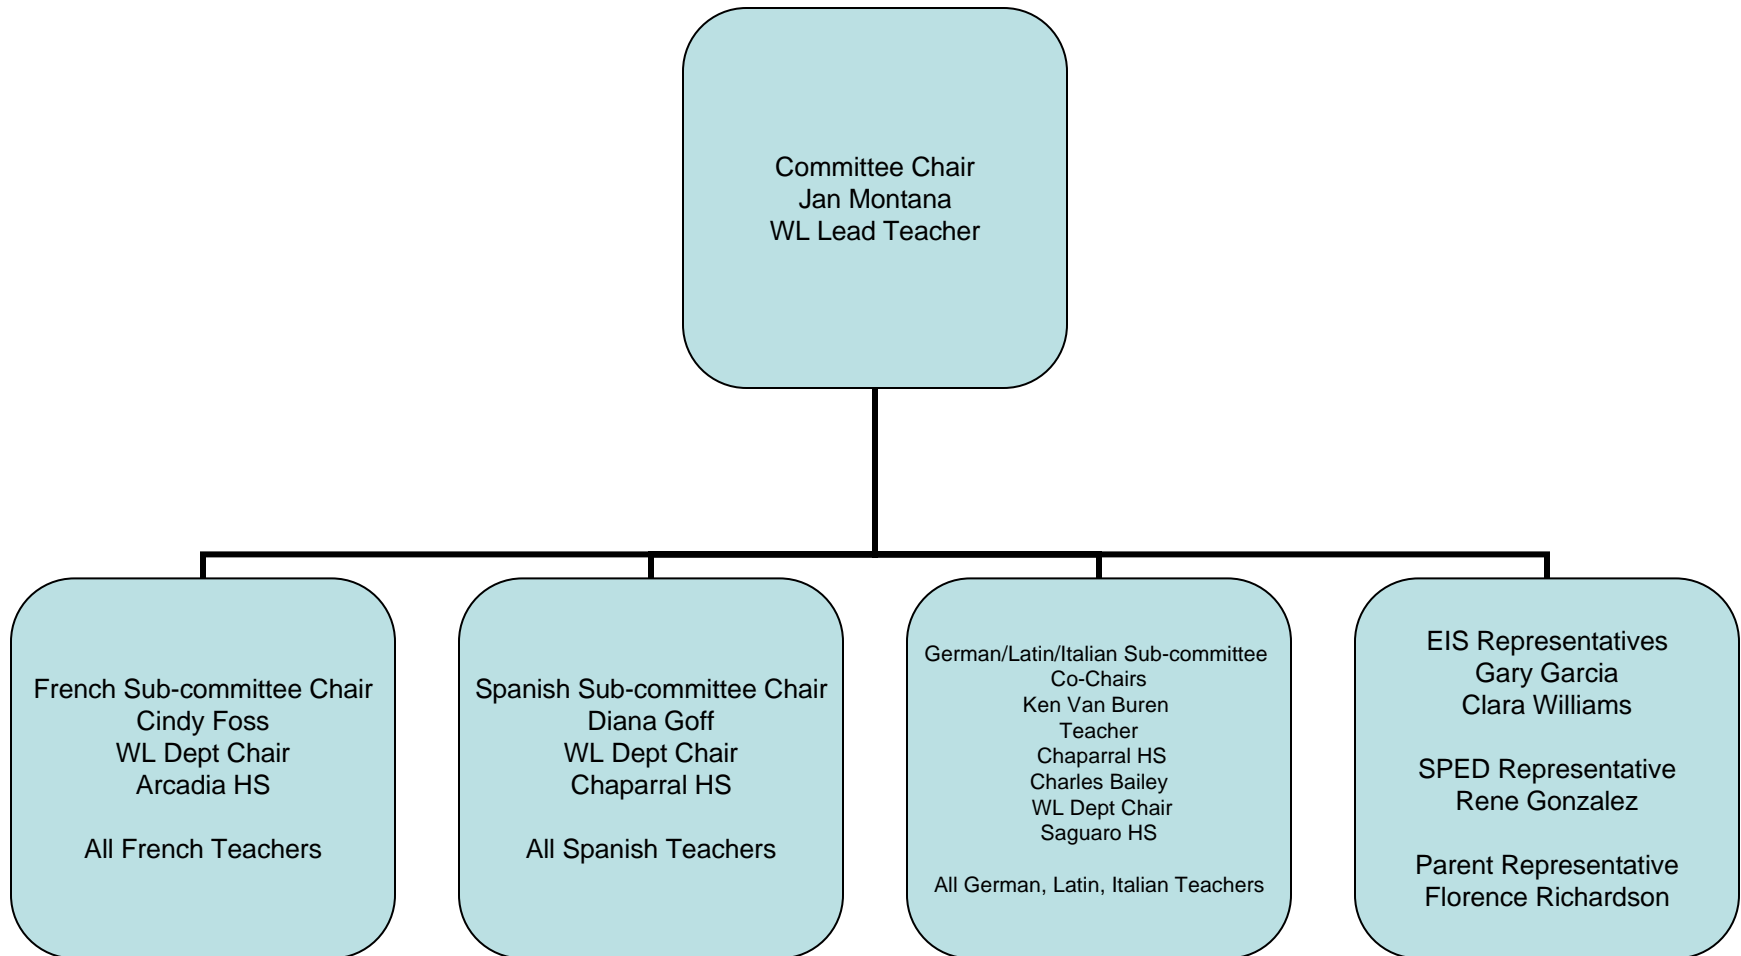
Committee Chair
Jan Montana
WL Lead Teacher

French Sub-committee Chair
Cindy Foss
WL Dept Chair
Arcadia HS

All French Teachers

Spanish Sub-committee Chair
Diana Goff
WL Dept Chair
Chaparral HS

All Spanish Teachers

German/Latin/Italian Sub-committee
Co-Chairs
Ken Van Buren
Teacher
Chaparral HS
Charles Bailey
WL Dept Chair
Saguaro HS

All German, Latin, Italian Teachers

EIS Representatives
Gary Garcia
Clara Williams

SPED Representative
Rene Gonzalez

Parent Representative
Florence Richardson